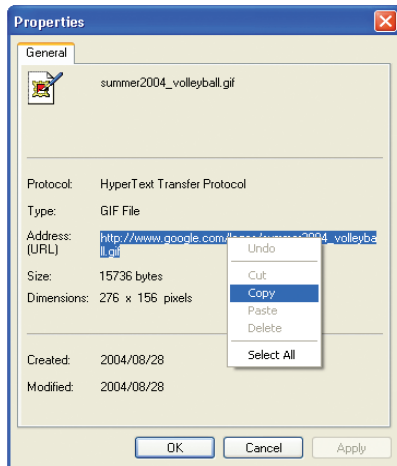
Properties

General

summer2004_volleyball.gif

Protocol: HyperText Transfer Protocol

Type: GIF File

Address: (URL) http://www.google.com/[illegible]summer2004_volleyball.gif

Undo

Cut

Copy

Paste

Delete

Select All

Size: 15736 bytes

Dimensions: 276 x 156 pixels

Created: 2004/08/28

Modified: 2004/08/28

OK Cancel Apply